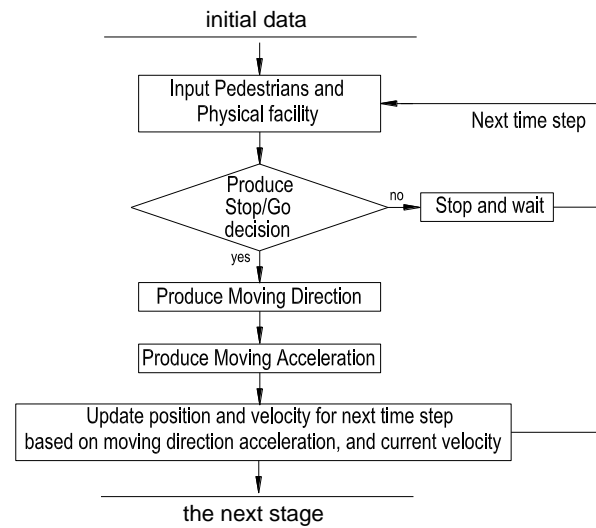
initial data

Input Pedestrians and Physical facility

Next time step

Produce Stop/Go decision

no

Stop and wait

yes

Produce Moving Direction

Produce Moving Acceleration

Update position and velocity for next time step based on moving direction acceleration, and current velocity

the next stage